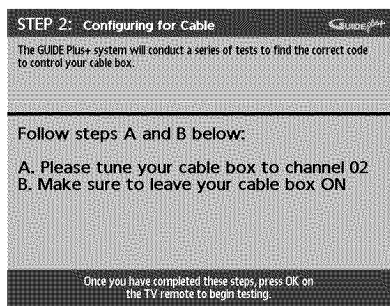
STEP 2: Configuring for Cable

GUIDE Plus+

The GUIDE Plus+ system will conduct a series of tests to find the correct code to control your cable box.

Follow steps A and B below:

A. Please tune your cable box to channel 02
B. Make sure to leave your cable box ON

Once you have completed these steps, press OK on the TV remote to begin testing.